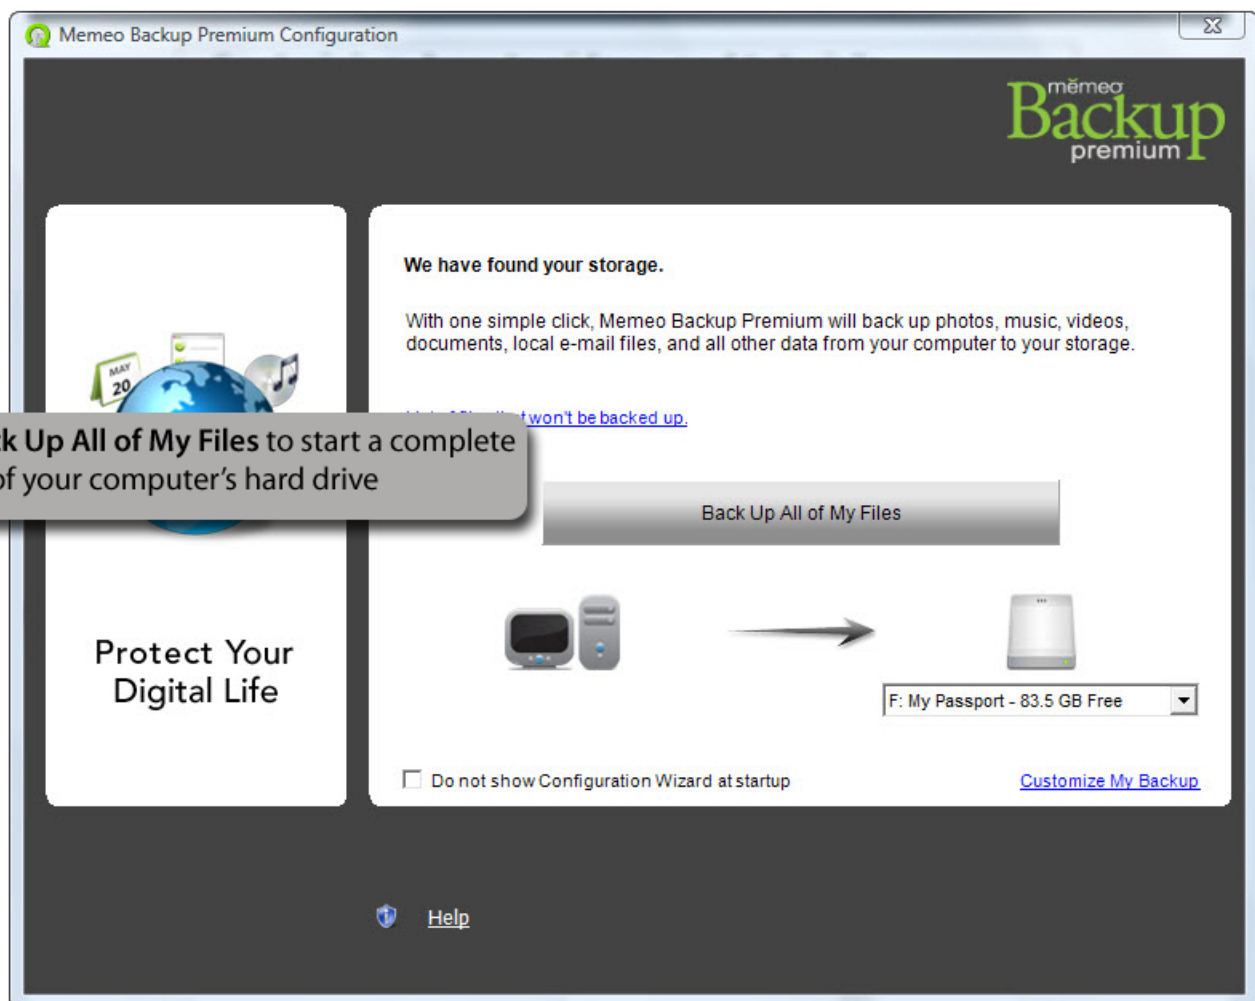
Memeo Backup Premium Configuration

memeo Backup premium

MAY 20

k Up All of My Files to start a complete
of your computer's hard drive

Protect Your Digital Life

We have found your storage.

With one simple click, Memeo Backup Premium will back up photos, music, videos, documents, local e-mail files, and all other data from your computer to your storage.

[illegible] won't be backed up.

Back Up All of My Files

F: My Passport - 83.5 GB Free

Do not show Configuration Wizard at startup

Customize My Backup

Help